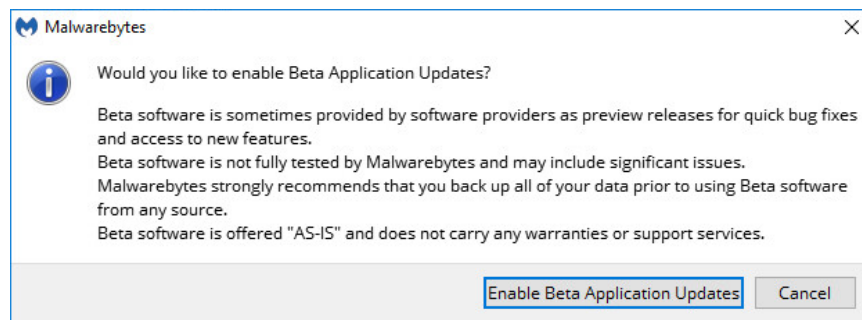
Malwarebytes

Would you like to enable Beta Application Updates?

Beta software is sometimes provided by software providers as preview releases for quick bug fixes and access to new features.
Beta software is not fully tested by Malwarebytes and may include significant issues.
Malwarebytes strongly recommends that you back up all of your data prior to using Beta software from any source.
Beta software is offered "AS-IS" and does not carry any warranties or support services.

Enable Beta Application Updates

Cancel